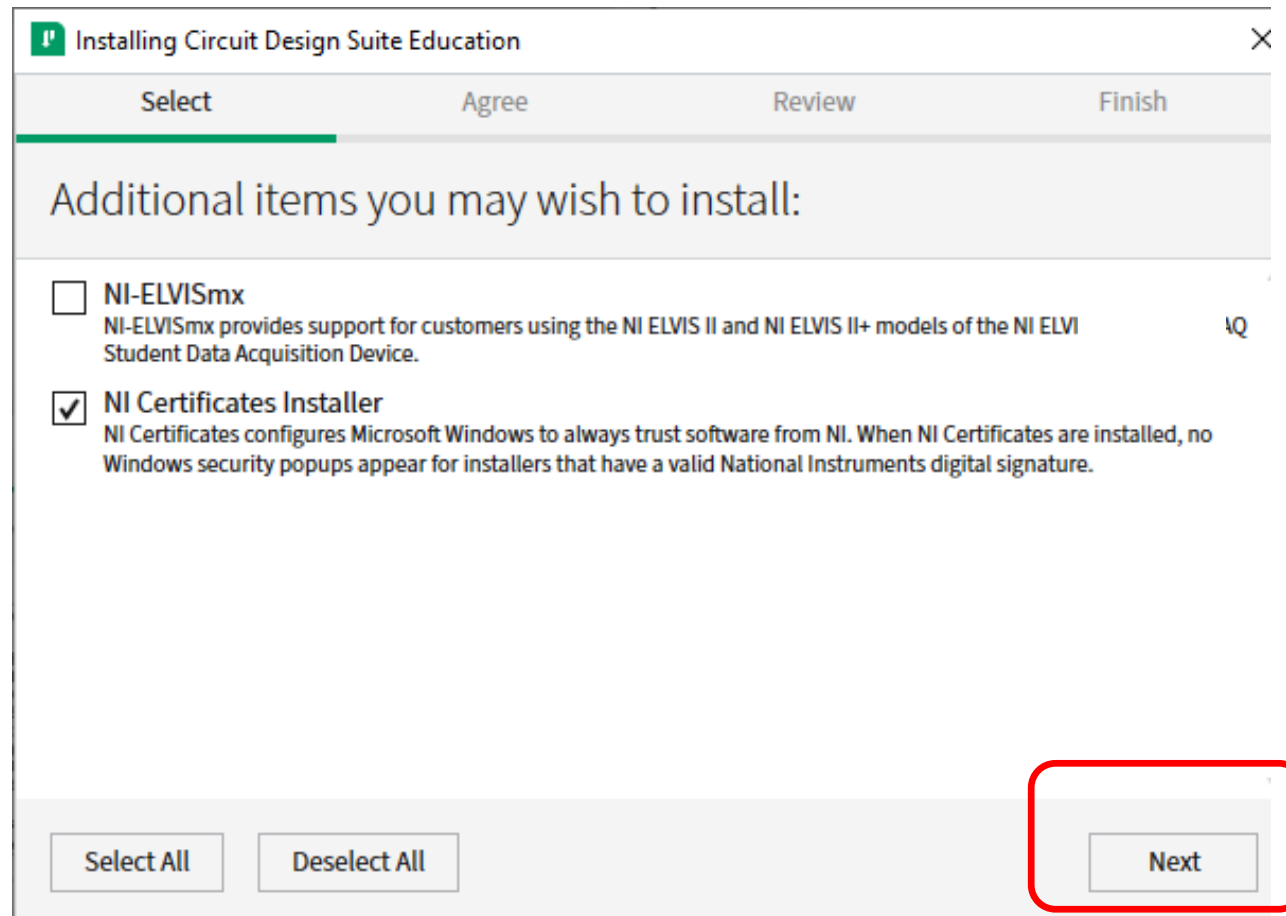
Installing Circuit Design Suite Education

Select Agree Review Finish

Additional items you may wish to install:

NI-ELVISmx
NI-ELVISmx provides support for customers using the NI ELVIS II and NI ELVIS II+ models of the NI ELVI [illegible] AQ Student Data Acquisition Device.

NI Certificates Installer
NI Certificates configures Microsoft Windows to always trust software from NI. When NI Certificates are installed, no Windows security popups appear for installers that have a valid National Instruments digital signature.

Select All Deselect All Next